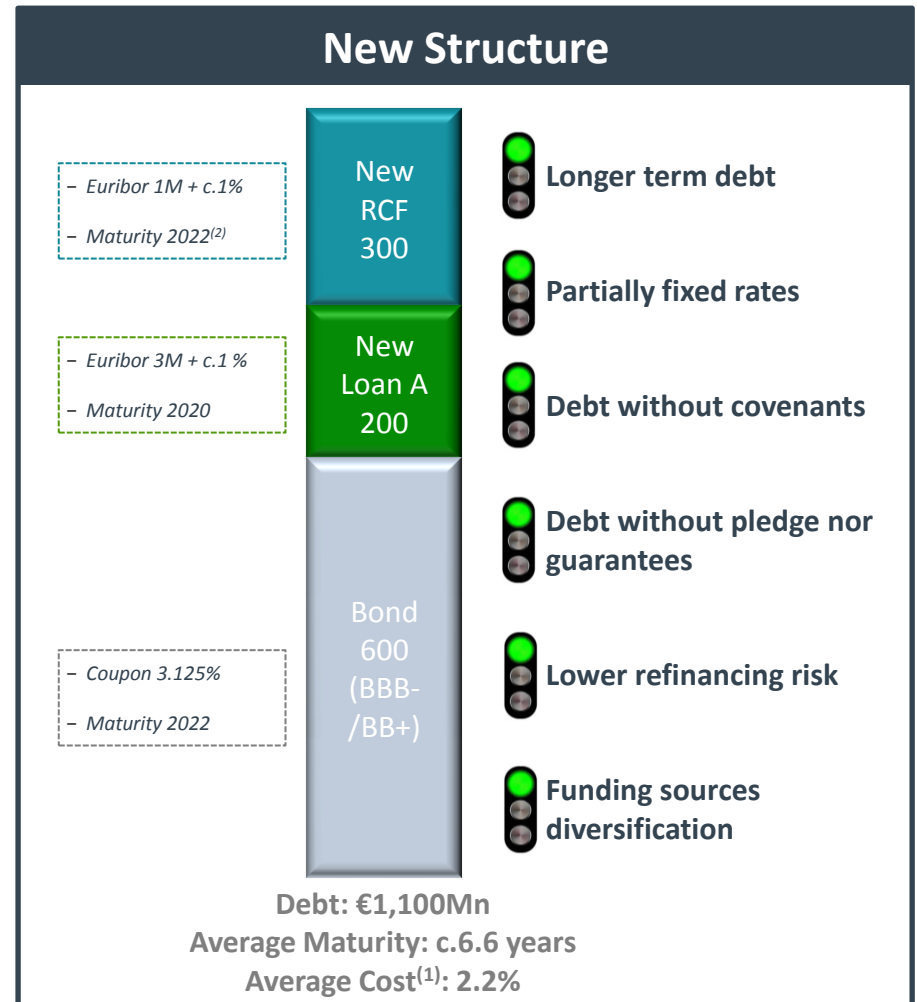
New Structure

– Euribor 1M + c.1%

– Maturity 2022$^{(2)}$

New RCF 300

Longer term debt

Partially fixed rates

– Euribor 3M + c.1 %

– Maturity 2020

New Loan A 200

Debt without covenants

Debt without pledge nor guarantees

Bond 600 (BBB-/BB+)

– Coupon 3.125%

– Maturity 2022

Lower refinancing risk

Funding sources diversification

Debt: €1,100Mn
Average Maturity: c.6.6 years
Average Cost$^{(1)}$: 2.2%